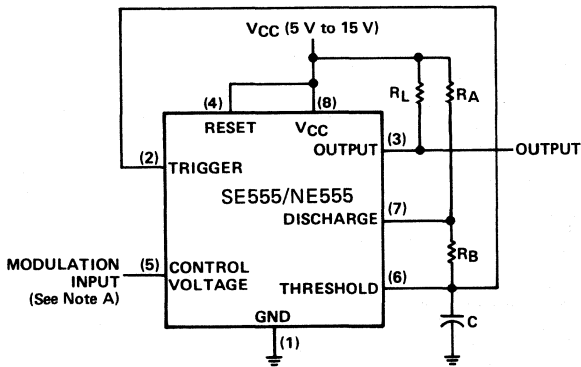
$V_{CC}$ (5 V to 15 V)

(4) (8)
RESET $V_{CC}$

$R_L$ $R_A$

(2) TRIGGER

OUTPUT (3) OUTPUT

SE555/NE555

DISCHARGE (7)

$R_B$

MODULATION INPUT (See Note A) (5) CONTROL VOLTAGE

THRESHOLD (6)

GND
(1)

C